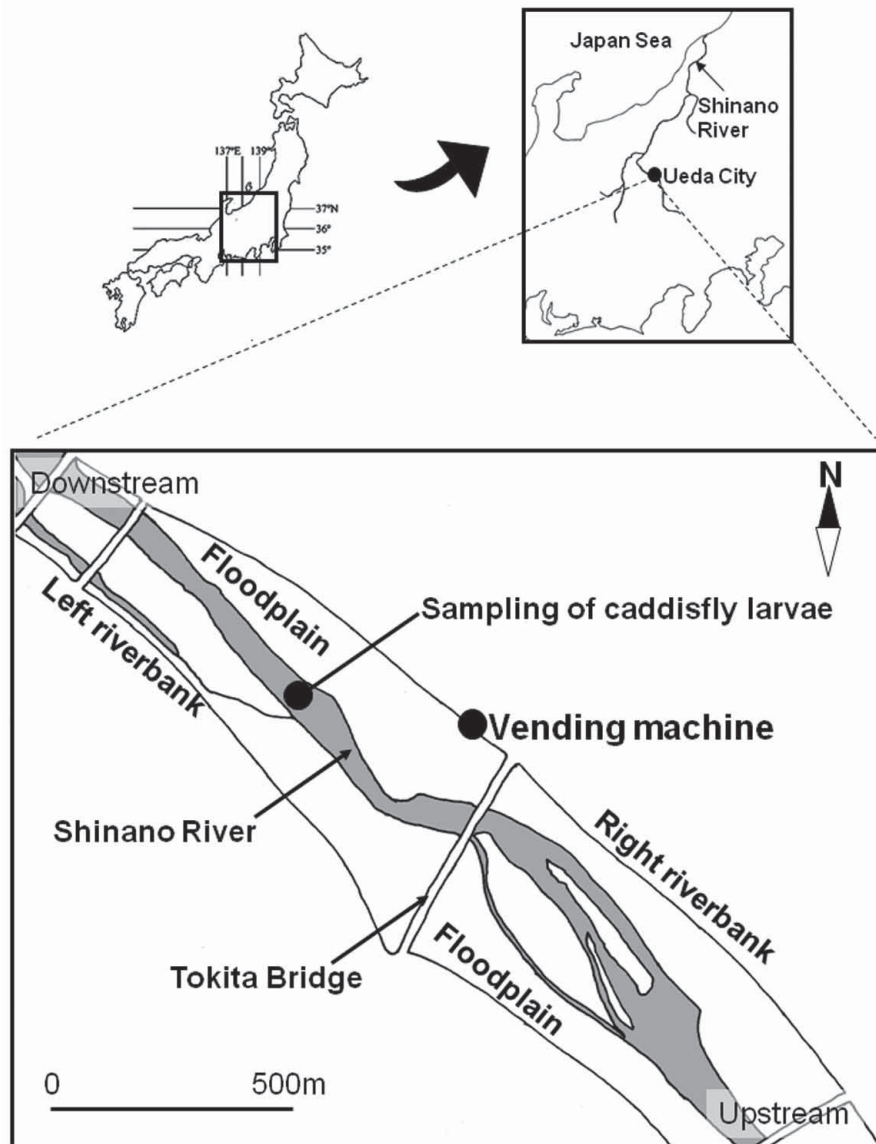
137°E 139°
37°N
36°
35°

Japan Sea
Shinano River
Ueda City

Downstream
N
Floodplain
Left riverbank
Sampling of caddisfly larvae
Vending machine
Shinano River
Right riverbank
Tokita Bridge
Floodplain
0 500m
Upstream